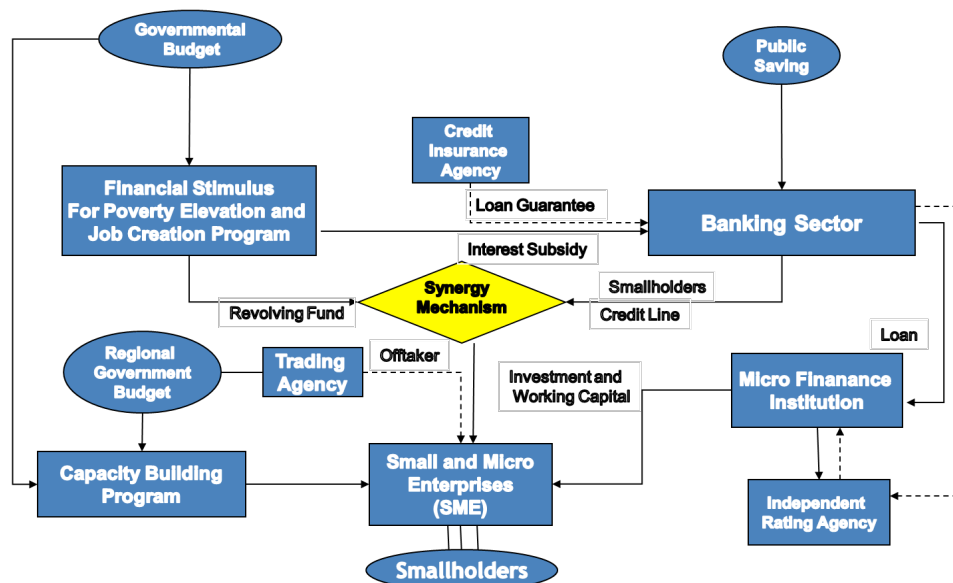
Governmental Budget

Public Saving

Credit Insurance Agency

Financial Stimulus For Poverty Elevation and Job Creation Program

Loan Guarantee

Banking Sector

Interest Subsidy

Synergy Mechanism

Smallholders

Credit Line

Revolving Fund

Loan

Regional Government Budget

Trading Agency

Offtaker

Investment and Working Capital

Micro Finanance Institution

Capacity Building Program

Small and Micro Enterprises (SME)

Independent Rating Agency

Smallholders